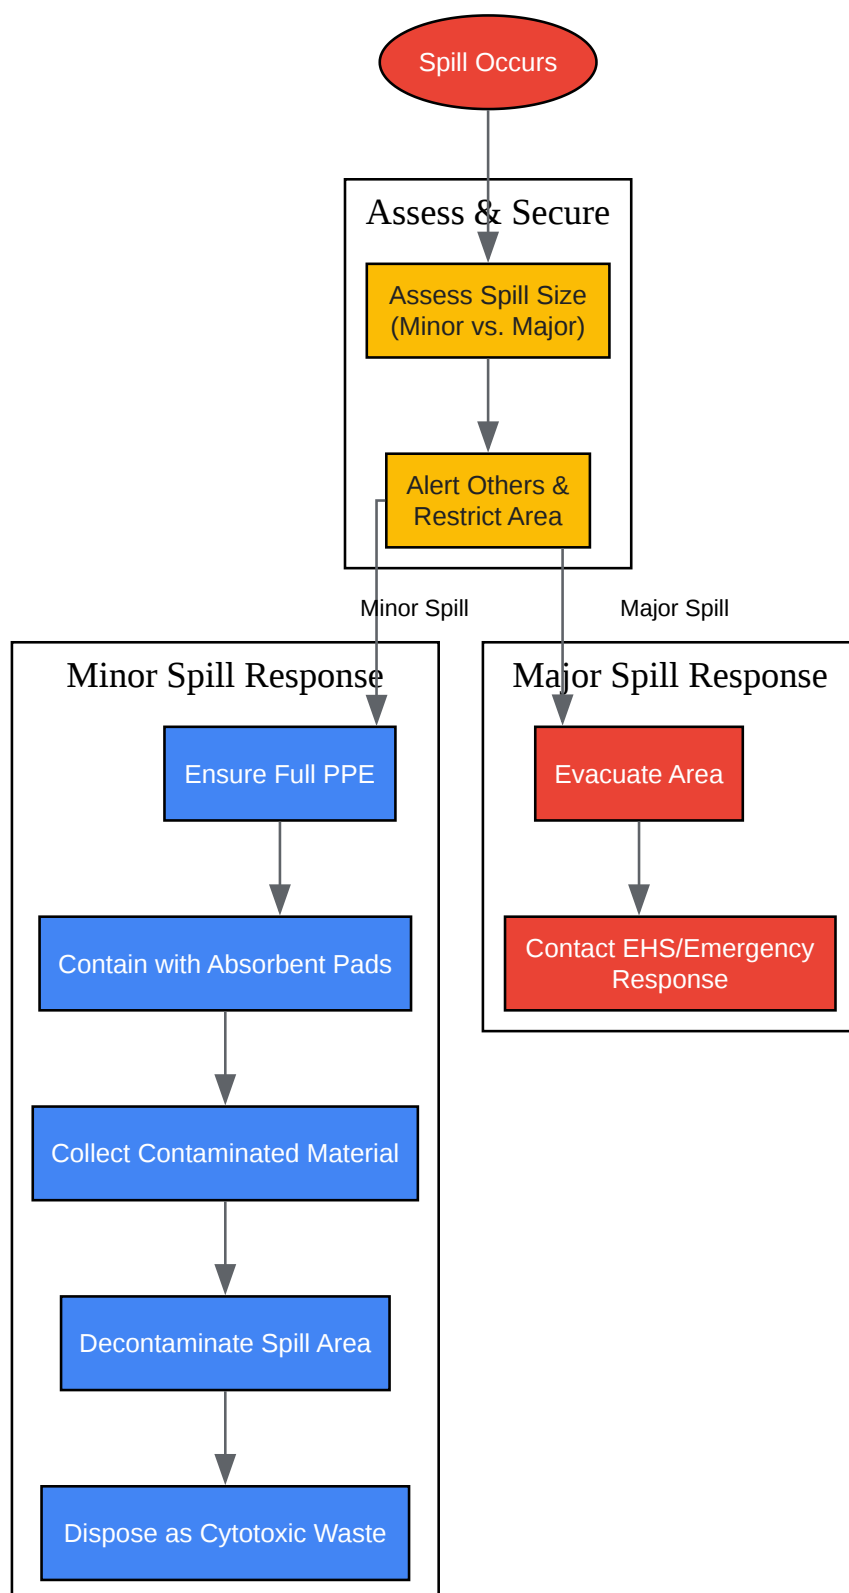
Spill Occurs

Assess & Secure

Assess Spill Size (Minor vs. Major)

Alert Others & Restrict Area

Minor Spill

Major Spill

Minor Spill Response

Ensure Full PPE

Contain with Absorbent Pads

Collect Contaminated Material

Decontaminate Spill Area

Dispose as Cytotoxic Waste

Major Spill Response

Evacuate Area

Contact EHS/Emergency Response